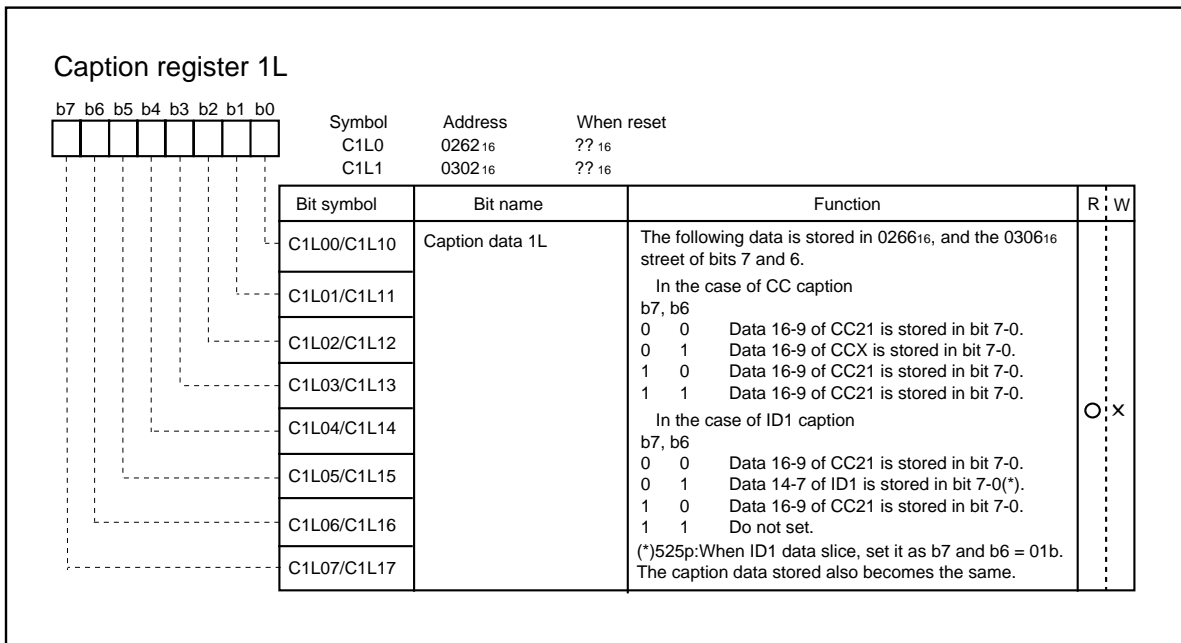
Caption register 1L

b7 b6 b5 b4 b3 b2 b1 b0

| Symbol | Address | When reset |
|---|---|---|
| C1L0 | $0262_{16}$ | $??_{16}$ |
| C1L1 | $0302_{16}$ | $??_{16}$ |

| Bit symbol | Bit name | Function | R | W |
|---|---|---|---|---|
| C1L00/C1L10 | Caption data 1L | The following data is stored in $0266_{16}$, and the $0306_{16}$ street of bits 7 and 6. | O | × |
| C1L01/C1L11 | | In the case of CC caption b7, b6 | | |
| C1L02/C1L12 | | 0 0 Data 16-9 of CC21 is stored in bit 7-0. 0 1 Data 16-9 of CCX is stored in bit 7-0. | | |
| C1L03/C1L13 | | 1 0 Data 16-9 of CC21 is stored in bit 7-0. 1 1 Data 16-9 of CC21 is stored in bit 7-0. | | |
| C1L04/C1L14 | | In the case of ID1 caption b7, b6 | | |
| C1L05/C1L15 | | 0 0 Data 16-9 of CC21 is stored in bit 7-0. 0 1 Data 14-7 of ID1 is stored in bit 7-0(*). | | |
| C1L06/C1L16 | | 1 0 Data 16-9 of CC21 is stored in bit 7-0. 1 1 Do not set. | | |
| C1L07/C1L17 | | (*)525p:When ID1 data slice, set it as b7 and b6 = 01b. The caption data stored also becomes the same. | | |